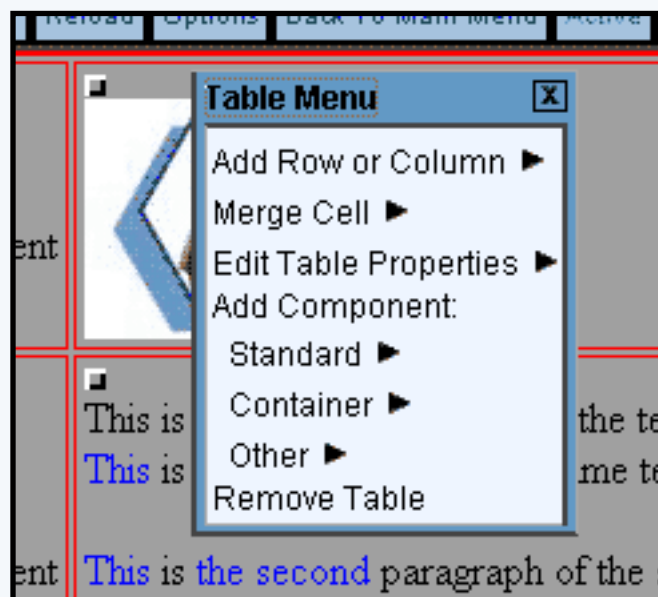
Reload Options Back To Main Menu Active

ent

Table Menu

X

Add Row or Column ►

Merge Cell ►

Edit Table Properties ►

Add Component:

Standard ►

Container ►

Other ►

Remove Table

This is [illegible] the te

This is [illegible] me te

ent This is the second paragraph of the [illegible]